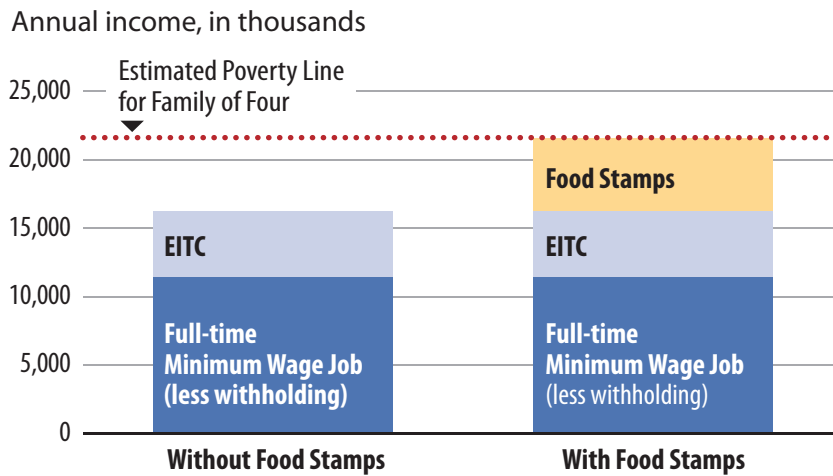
Annual income, in thousands

25,000
20,000
15,000
10,000
5,000
0

Estimated Poverty Line for Family of Four

Food Stamps

EITC

EITC

Full-time Minimum Wage Job (less withholding)

Full-time Minimum Wage Job (less withholding)

Without Food Stamps

With Food Stamps